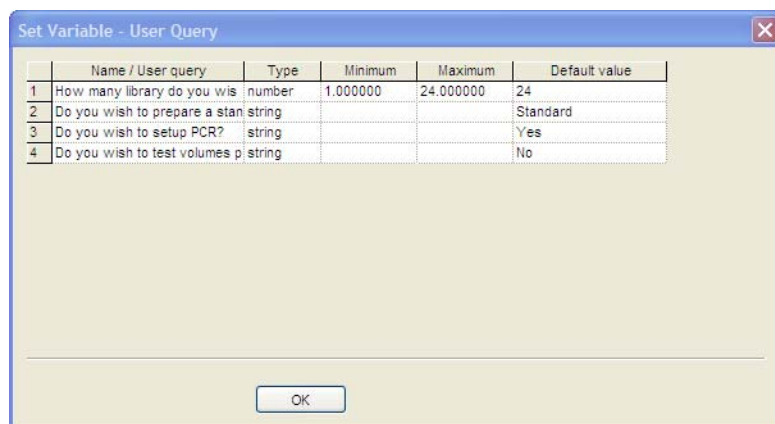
Set Variable - User Query

| | Name / User query | Type | Minimum | Maximum | Default value |
|---|---|---|---|---|---|
| 1 | How many library do you wis | number | 1.000000 | 24.000000 | 24 |
| 2 | Do you wish to prepare a stan | string | | | Standard |
| 3 | Do you wish to setup PCR? | string | | | Yes |
| 4 | Do you wish to test volumes p | string | | | No |

OK